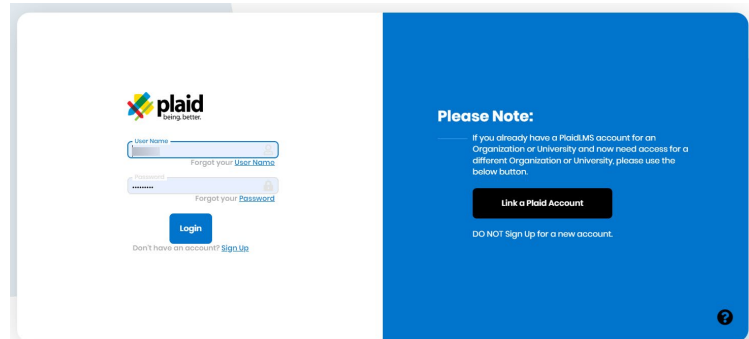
plaid
being. better.

User Name

Forgot your User Name

Password
•••••••••

Forgot your Password

Login

Don't have an account? Sign Up

Please Note:

If you already have a PlaidLMS account for an Organization or University and now need access for a different Organization or University, please use the below button.

Link a Plaid Account

DO NOT Sign Up for a new account.

?